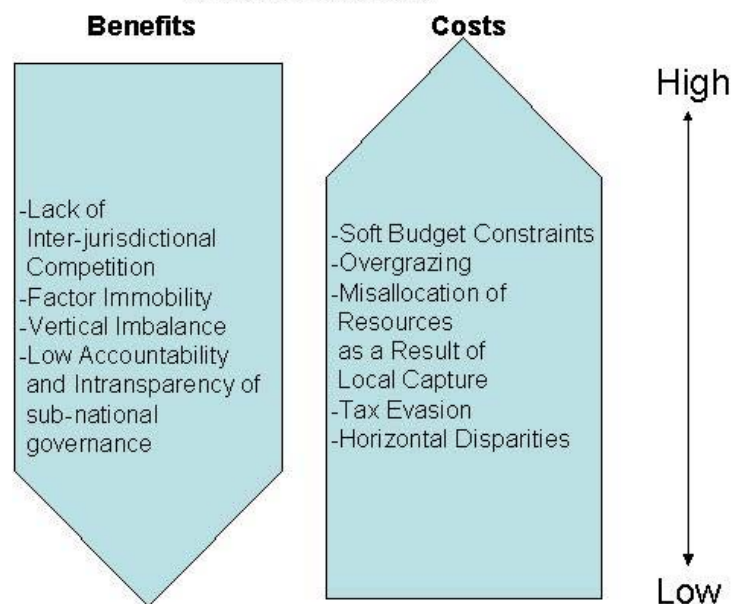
Benefits

Costs

High

-Lack of Inter-jurisdictional Competition
-Factor Immobility
-Vertical Imbalance
-Low Accountability and Intransparency of sub-national governance

-Soft Budget Constraints
-Overgrazing
-Misallocation of Resources as a Result of Local Capture
-Tax Evasion
-Horizontal Disparities

Low